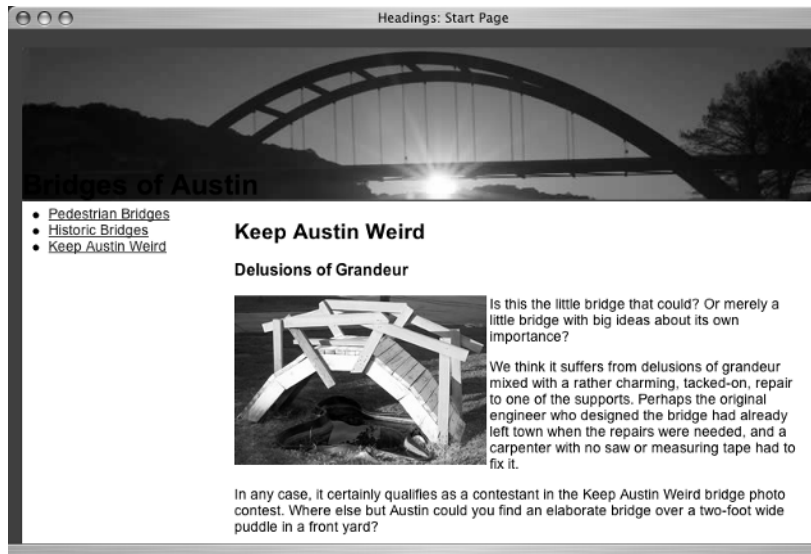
Headings: Start Page

Bridges of Austin

- Pedestrian Bridges
- Historic Bridges
- Keep Austin Weird

Keep Austin Weird

Delusions of Grandeur

Is this the little bridge that could? Or merely a little bridge with big ideas about its own importance?

We think it suffers from delusions of grandeur mixed with a rather charming, tacked-on, repair to one of the supports. Perhaps the original engineer who designed the bridge had already left town when the repairs were needed, and a carpenter with no saw or measuring tape had to fix it.

In any case, it certainly qualifies as a contestant in the Keep Austin Weird bridge photo contest. Where else but Austin could you find an elaborate bridge over a two-foot wide puddle in a front yard?